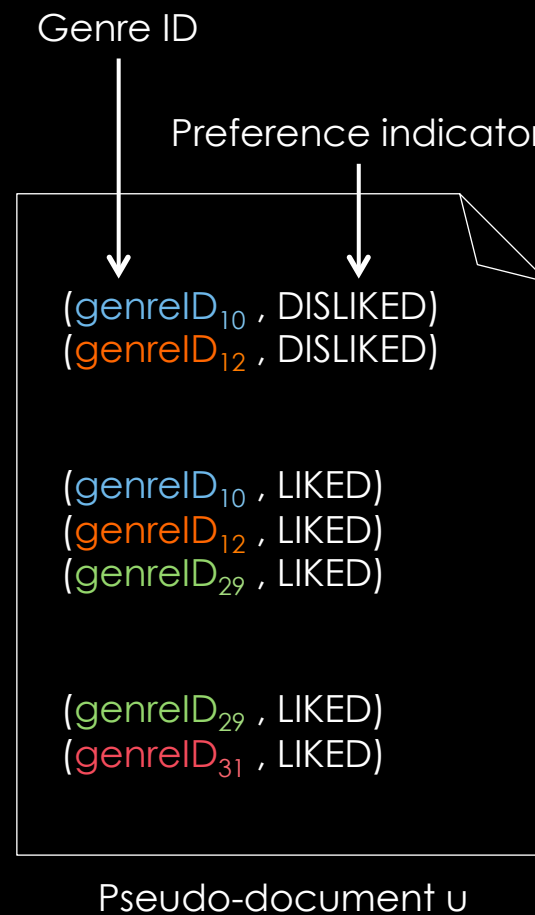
Genre ID

Preference indicator

($genreID_{10}$ , DISLIKED)
($genreID_{12}$ , DISLIKED)

($genreID_{10}$ , LIKED)
($genreID_{12}$ , LIKED)
($genreID_{29}$ , LIKED)

($genreID_{29}$ , LIKED)
($genreID_{31}$ , LIKED)

Pseudo-document u